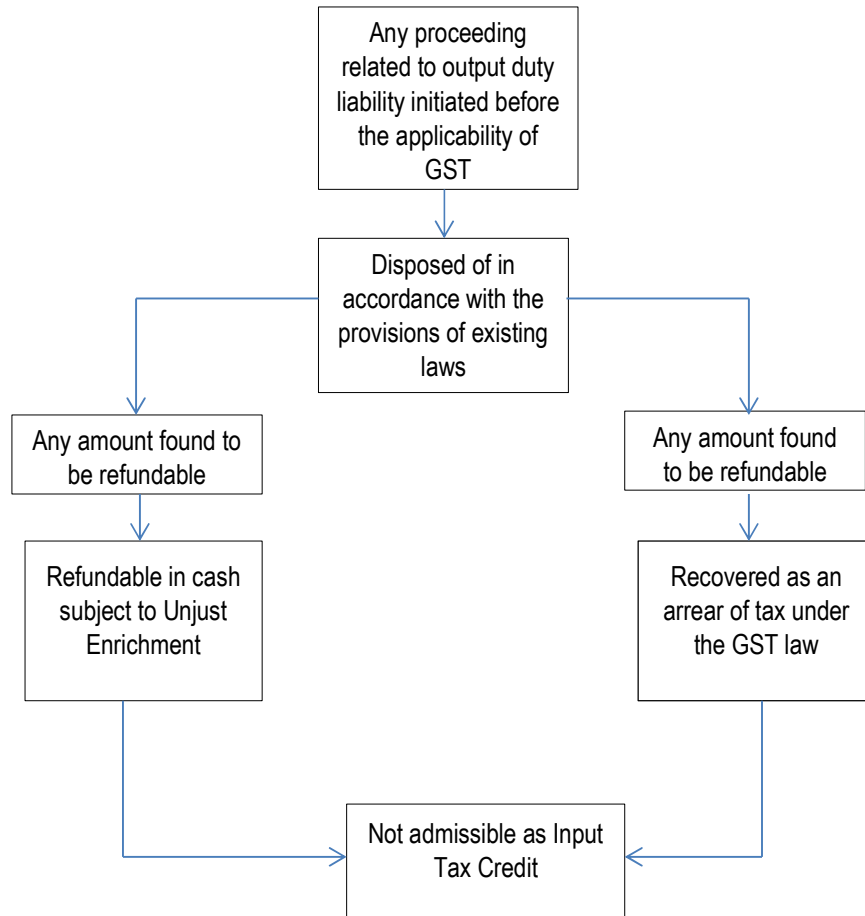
Any proceeding related to output duty liability initiated before the applicability of GST

Disposed of in accordance with the provisions of existing laws

Any amount found to be refundable

Refundable in cash subject to Unjust Enrichment

Any amount found to be refundable

Recovered as an arrear of tax under the GST law

Not admissible as Input Tax Credit